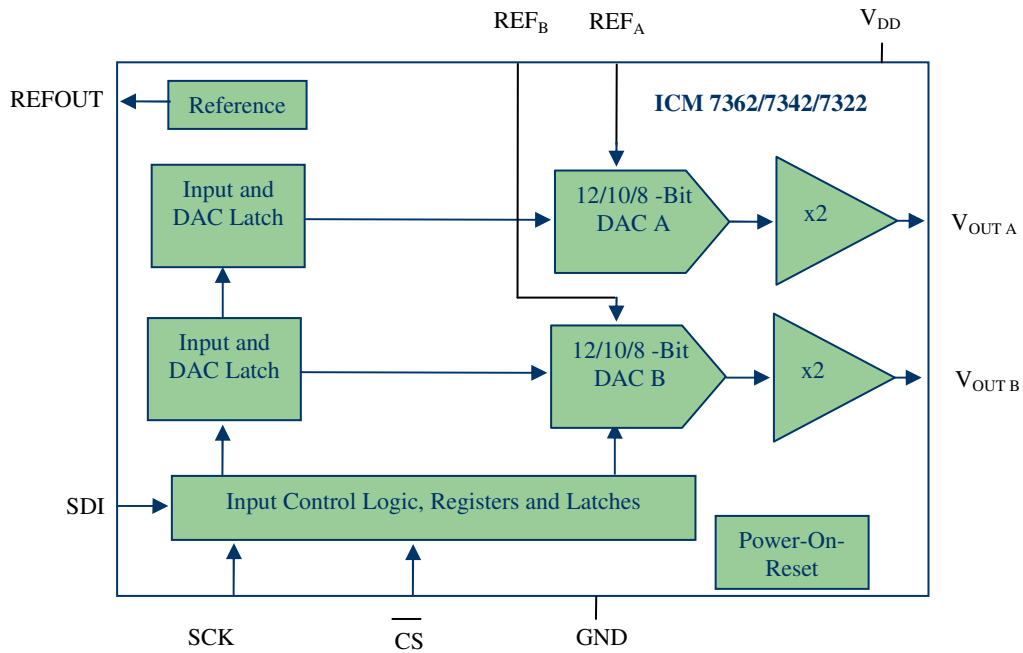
$REF_B$ $REF_A$ $V_{DD}$

REFOUT

Reference

ICM 7362/7342/7322

Input and DAC Latch

12/10/8 -Bit DAC A

x2

$V_{OUT\ A}$

Input and DAC Latch

12/10/8 -Bit DAC B

x2

$V_{OUT\ B}$

SDI

Input Control Logic, Registers and Latches

Power-On-Reset

SCK

$\overline{CS}$

GND